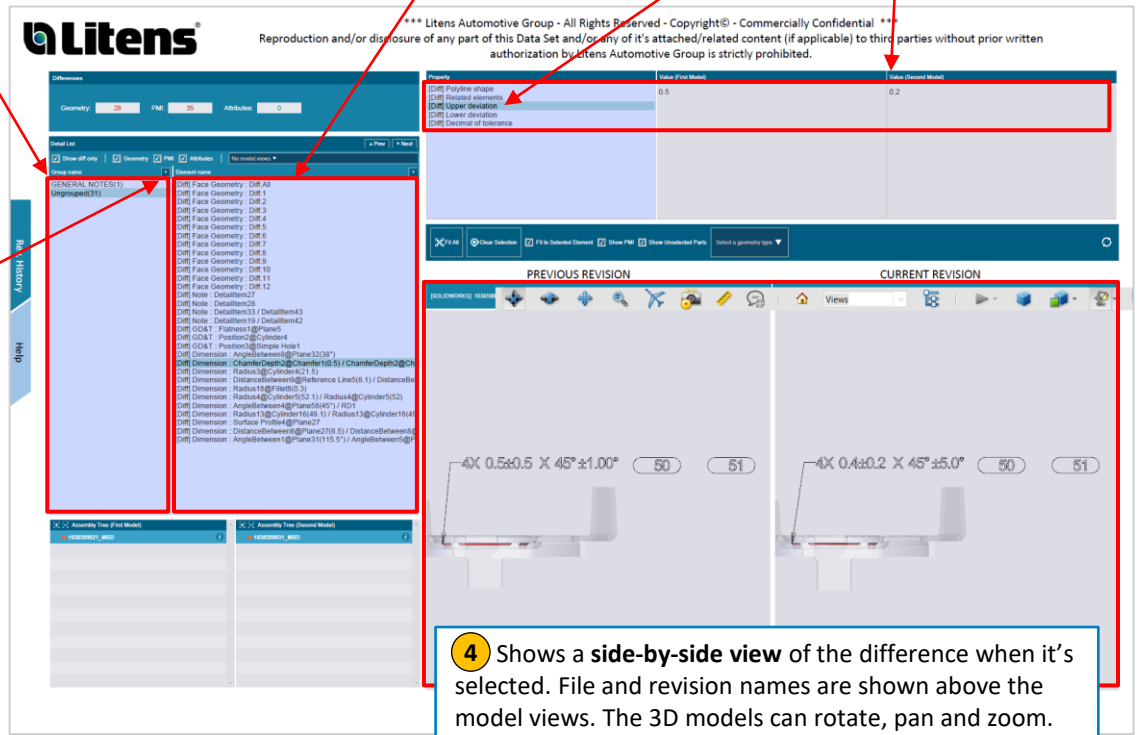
Litens®

*** Litens Automotive Group - All Rights Reserved - Copyright© - Commercially Confidential ***
Reproduction and/or disclosure of any part of this Data Set and/or any of it's attached/related content (if applicable) to third parties without prior written authorization by Litens Automotive Group is strictly prohibited.

Differences
Geometry: 28 PMI: 35 Attributes: 0

Detail List
+ Prev + Next
Show diff only | Geometry PMI Attributes | No model views

Group name
GENERAL NOTES(1)
Ungrouped(31)

Element name
[Diff] Face Geometry : Diff.All
[Diff] Face Geometry : Diff.1
[Diff] Face Geometry : Diff.2
[Diff] Face Geometry : Diff.3
[Diff] Face Geometry : Diff.4
[Diff] Face Geometry : Diff.5
[Diff] Face Geometry : Diff.6
[Diff] Face Geometry : Diff.7
[Diff] Face Geometry : Diff.8
[Diff] Face Geometry : Diff.9
[Diff] Face Geometry : Diff.10
[Diff] Face Geometry : Diff.11
[Diff] Face Geometry : Diff.12
[Diff] Note : DetailItem27
[Diff] Note : DetailItem28
[Diff] Note : DetailItem33 / DetailItem43
[Diff] Note : DetailItem19 / DetailItem42
[Diff] GD&T : Flatness1@Plane5
[Diff] GD&T : Position2@Cylinder4
[Diff] GD&T : Position3@Simple Hole1
[Diff] Dimension : AngleBetween8@Plane32(38°)
[Diff] Dimension : ChamferDepth2@Chamfer1(0.5) / ChamferDepth2@Ch
[Diff] Dimension : Radius3@Cylinder4(21.5)
[Diff] Dimension : DistanceBetween9@Reference Line5(6.1) / DistanceBe
[Diff] Dimension : Radius18@Fillet8(0.3)
[Diff] Dimension : Radius4@Cylinder5(52.1) / Radius4@Cylinder5(52)
[Diff] Dimension : AngleBetween4@Plane58(45°) / RD1
[Diff] Dimension : Radius13@Cylinder16(49.1) / Radius13@Cylinder16(4
[Diff] Dimension : Surface Profile4@Plane27
[Diff] Dimension : DistanceBetween8@Plane27(6.5) / DistanceBetween8@
[Diff] Dimension : AngleBetween1@Plane31(115.5°) / AngleBetween5@P

Assembly Tree (First Model)
1038S9021_MBD
Assembly Tree (Second Model)
1038S9031_MBD

Property | Value (First Model) | Value (Second Model)
[Diff] Polyline shape
[Diff] Related elements
[Diff] Upper deviation | 0.5 | 0.2
[Diff] Lower deviation
[Diff] Decimal of tolerance

Fit All | Clear Selection | Fit to Selected Element | Show PMI | Show Unselected Parts | Select a geometry type

PREVIOUS REVISION
CURRENT REVISION
[SOLIDWORKS] 1038S9
Views

4X 0.5±0.5 X 45°±1.00° 50 51
4X 0.4±0.2 X 45°±5.0° 50 51

Rev History
Help

4 Shows a side-by-side view of the difference when it's selected. File and revision names are shown above the model views. The 3D models can rotate, pan and zoom.